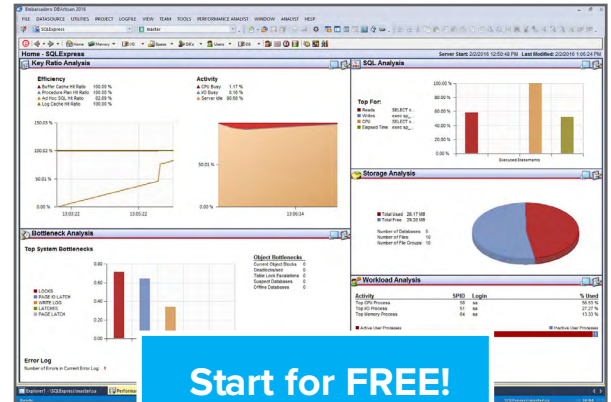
Embarcadero DBArtisan 2016

FILE DATASOURCE UTILITIES PROJECT LOGFILE VIEW TEAM TOOLS PERFORMANCE ANALYST WINDOW ANALYST HELP

SQLExpress master

Home Memory IO Space Users OS

Home - SQLExpress

Server Start: 2/2/2016 12:50:48 PM Last Modified: 2/2/2016 1:06:24 PM

Key Ratio Analysis

Efficiency

Buffer Cache Hit Ratio 100.00 %
Procedure Plan Hit Ratio 100.00 %
Ad Hoc SQL Hit Ratio 82.89 %
Log Cache Hit Ratio 100.00 %

150.00 %
100.00 %
50.01 %
0.00 %
13:03:22 13:03:22 13:03:22

Activity

CPU Busy 1.17 %
IO Busy 0.16 %
Server Idle 98.60 %

50.01 %
13:03:24

SQL Analysis

Top For:

Reads SELECT ...
Writes exec sp_...
CPU SELECT ...
Elapsed Time exec sp_...

100.00 %
80.00 %
60.00 %
40.00 %
20.00 %
0.00 %
Executed Statements

Storage Analysis

Total Used 28.17 MB
Total Free 29.30 MB

Number of Databases 5
Number of Files 10
Number of File Groups 10

Bottleneck Analysis

Top System Bottlenecks

LOCKS
PAGE IO LATCH
WRITE LOG
LATCHES
PAGE LATCH

0.80
0.60
0.40
0.20
0.00

Object Bottlenecks
Current Object Blocks 0
Deadlocks/sec 0
Table Lock Escalations 0
Suspect Databases 0
Offline Databases 0

Workload Analysis

| Activity | SPID | Login | % Used |
|---|---|---|---|
| Top CPU Process | 56 | sa | 56.55 % |
| Top I/O Process | 51 | sa | 27.27 % |
| Top Memory Process | 64 | sa | 13.33 % |

Active User Processes Inactive User Processes

Error Log

Number of Errors in Current Error Log 1

Start for FREE!

Explorer1 - SQLExpress\master\sa Performance